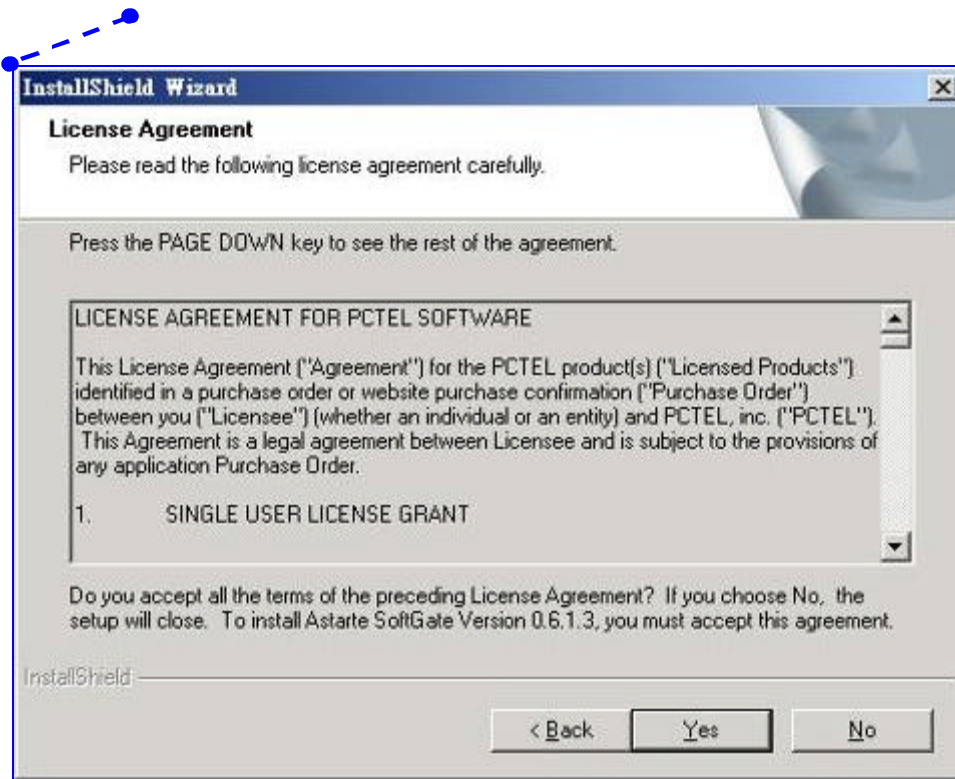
InstallShield Wizard

License Agreement

Please read the following license agreement carefully.

Press the PAGE DOWN key to see the rest of the agreement.

LICENSE AGREEMENT FOR PCTEL SOFTWARE

This License Agreement ("Agreement") for the PCTEL product(s) ("Licensed Products") identified in a purchase order or website purchase confirmation ("Purchase Order") between you ("Licensee") (whether an individual or an entity) and PCTEL, inc. ("PCTEL"). This Agreement is a legal agreement between Licensee and is subject to the provisions of any application Purchase Order.

1. SINGLE USER LICENSE GRANT

Do you accept all the terms of the preceding License Agreement? If you choose No, the setup will close. To install Astarte SoftGate Version 0.6.1.3, you must accept this agreement.

InstallShield

< Back

Yes

No